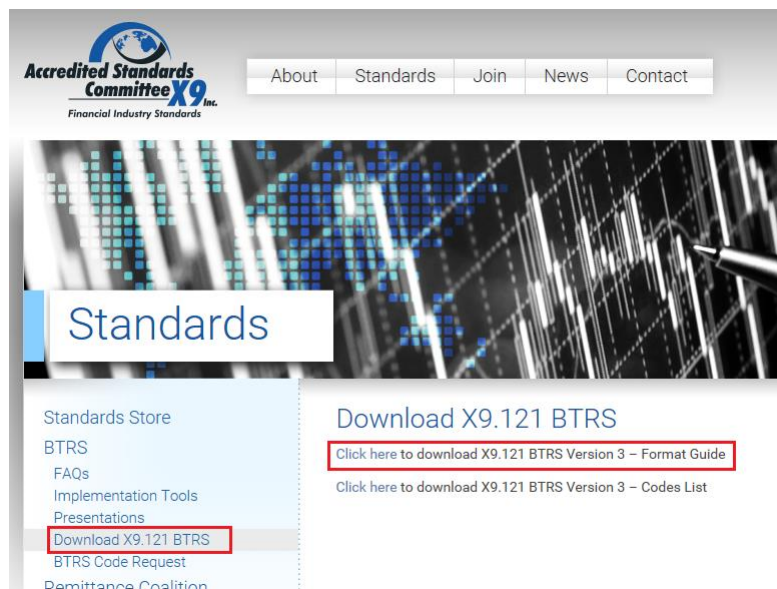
Accredited Standards Committee X9 Inc.
Financial Industry Standards

About | Standards | Join | News | Contact

Standards

Standards Store
BTRS
FAQs
Implementation Tools
Presentations
Download X9.121 BTRS
BTRS Code Request
Remittance Coalition

Download X9.121 BTRS

Click here to download X9.121 BTRS Version 3 – Format Guide

Click here to download X9.121 BTRS Version 3 – Codes List